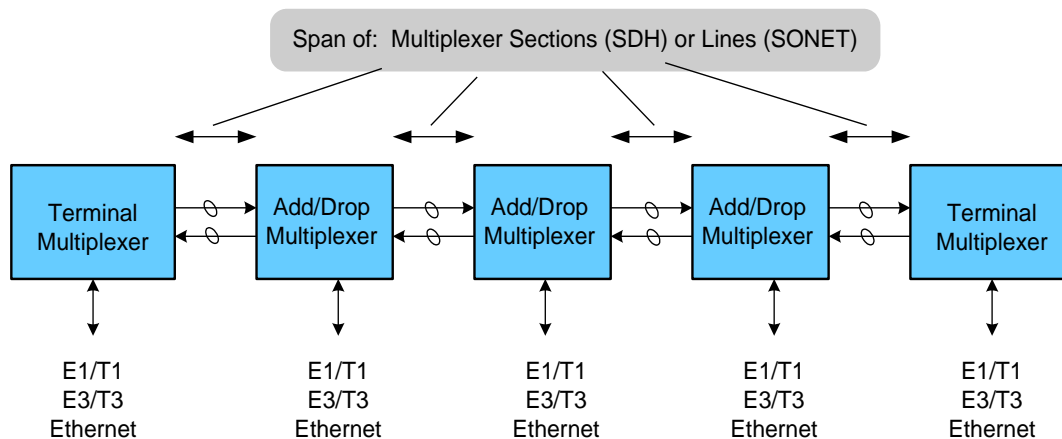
Span of: Multiplexer Sections (SDH) or Lines (SONET)

Terminal Multiplexer

Add/Drop Multiplexer

Add/Drop Multiplexer

Add/Drop Multiplexer

Terminal Multiplexer

E1/T1
E3/T3
Ethernet

E1/T1
E3/T3
Ethernet

E1/T1
E3/T3
Ethernet

E1/T1
E3/T3
Ethernet

E1/T1
E3/T3
Ethernet